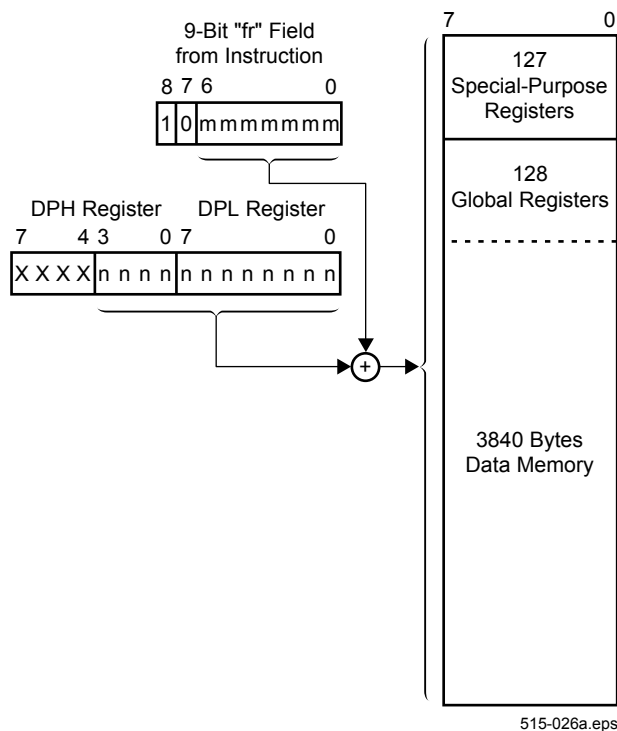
9-Bit "fr" Field
from Instruction

8 7 6 0

1 0 m m m m m m m

DPH Register DPL Register

7 4 3 0 7 0

X X X X n n n n n n n n n n n n

+

7 0

127
Special-Purpose
Registers

128
Global Registers

3840 Bytes
Data Memory

515-026a.eps